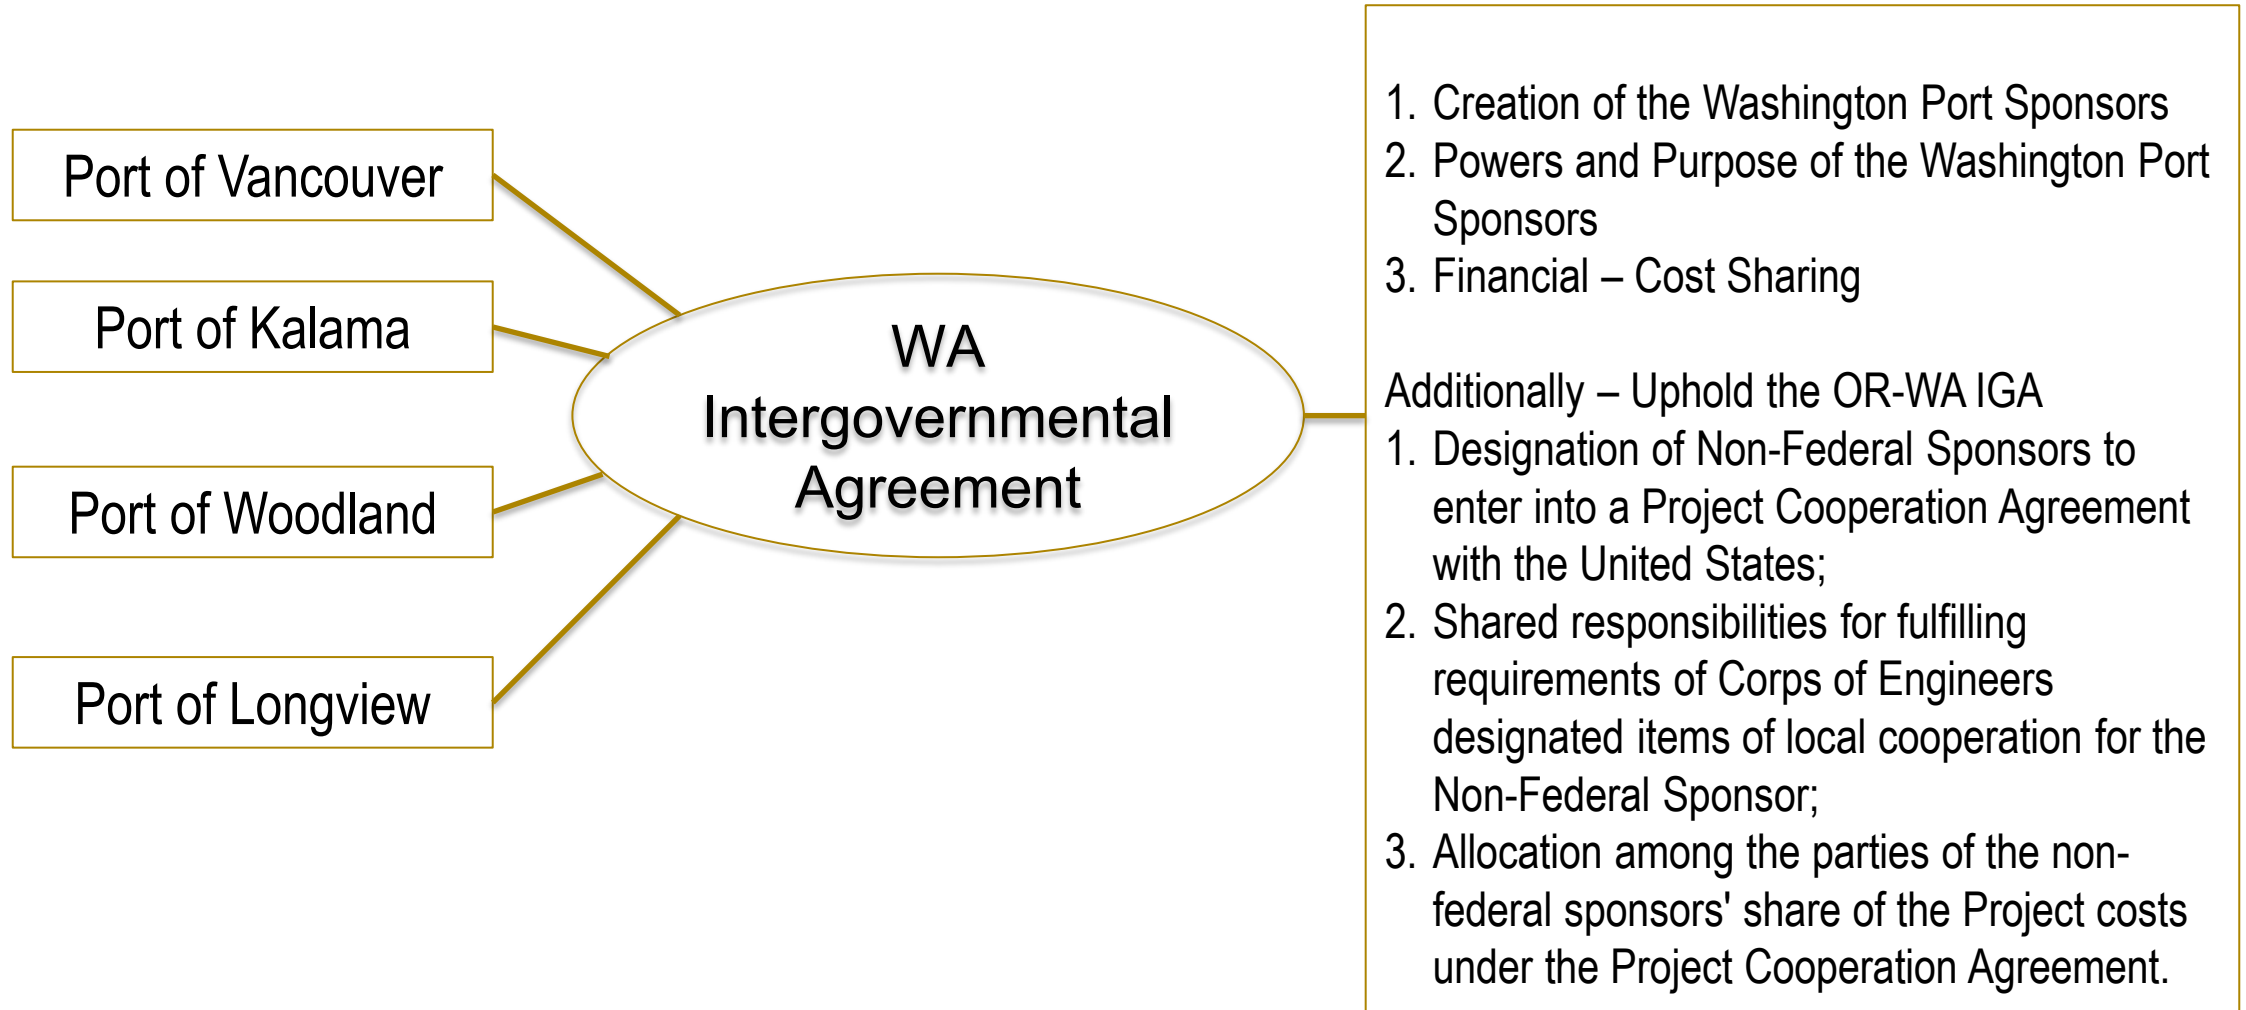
Port of Vancouver

Port of Kalama

Port of Woodland

Port of Longview

WA Intergovernmental Agreement

1. Creation of the Washington Port Sponsors
2. Powers and Purpose of the Washington Port Sponsors
3. Financial – Cost Sharing

Additionally – Uphold the OR-WA IGA
1. Designation of Non-Federal Sponsors to enter into a Project Cooperation Agreement with the United States;
2. Shared responsibilities for fulfilling requirements of Corps of Engineers designated items of local cooperation for the Non-Federal Sponsor;
3. Allocation among the parties of the non-federal sponsors' share of the Project costs under the Project Cooperation Agreement.